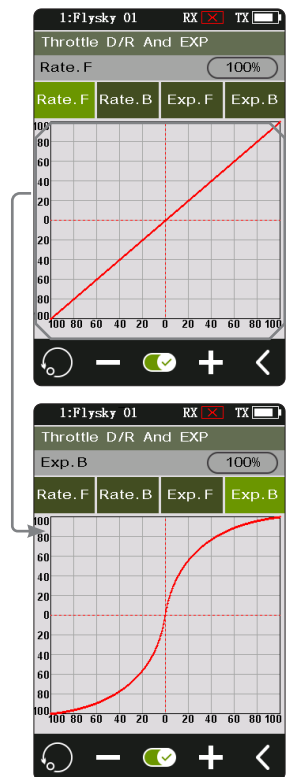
1:Flysky 01 RX TX

Throttle D/R And EXP

Rate.F 100%

Rate.F Rate.B Exp.F Exp.B

100
80
60
40
20
0
20
40
60
80
100

100 80 60 40 20 0 20 40 60 80 100

1:Flysky 01 RX TX

Throttle D/R And EXP

Exp.B 100%

Rate.F Rate.B Exp.F Exp.B

100
80
60
40
20
0
20
40
60
80
100

100 80 60 40 20 0 20 40 60 80 100